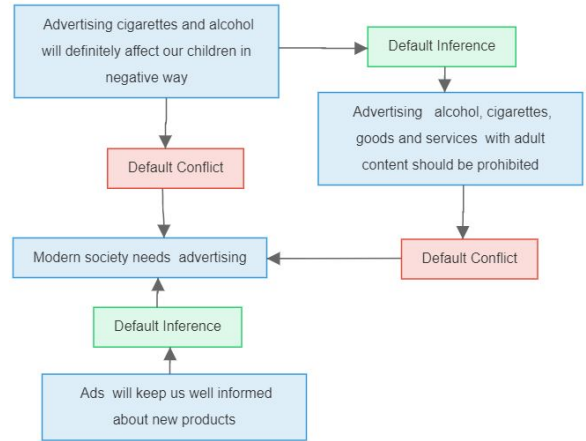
Advertising cigarettes and alcohol will definitely affect our children in negative way

Default Inference

Advertising alcohol, cigarettes, goods and services with adult content should be prohibited

Default Conflict

Modern society needs advertising

Default Conflict

Default Inference

Ads will keep us well informed about new products